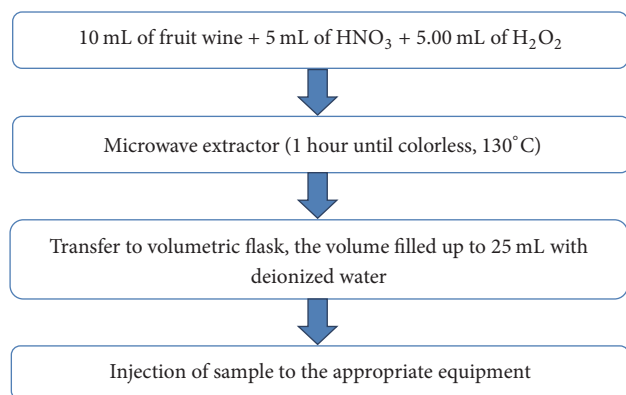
10 mL of fruit wine + 5 mL of $HNO_3$ + 5.00 mL of $H_2O_2$

Microwave extractor (1 hour until colorless, 130$^{\circ}$C)

Transfer to volumetric flask, the volume filled up to 25 mL with deionized water

Injection of sample to the appropriate equipment